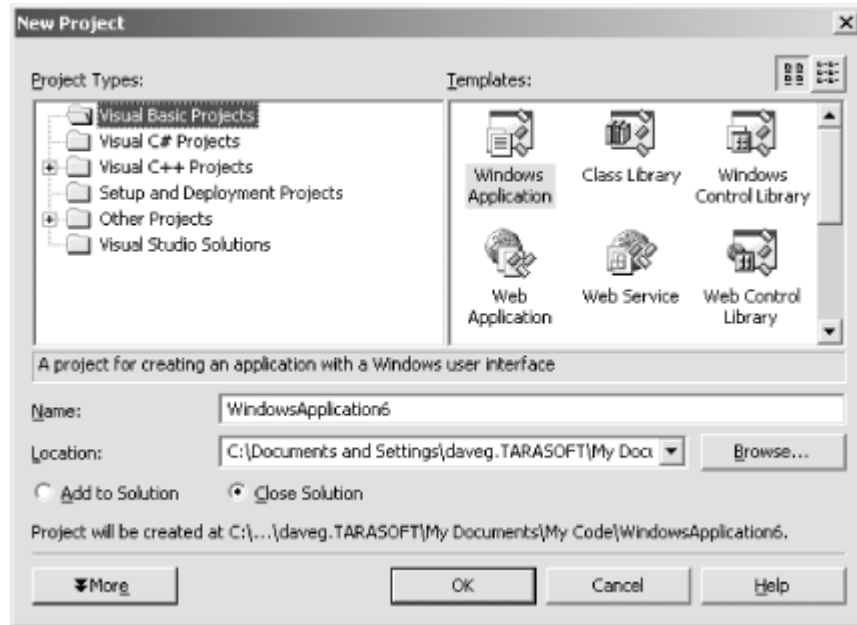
New Project

Project Types:

Visual Basic Projects
Visual C# Projects
Visual C++ Projects
Setup and Deployment Projects
Other Projects
Visual Studio Solutions

Templates:

Windows Application
Class Library
Windows Control Library
Web Application
Web Service
Web Control Library

A project for creating an application with a Windows user interface

Name: WindowsApplication6

Location: C:\Documents and Settings\daveg.TARASOFT\My Docu

Browse...

Add to Solution
Close Solution

Project will be created at C:\...\daveg.TARASOFT\My Documents\My Code\WindowsApplication6.

More

OK

Cancel

Help